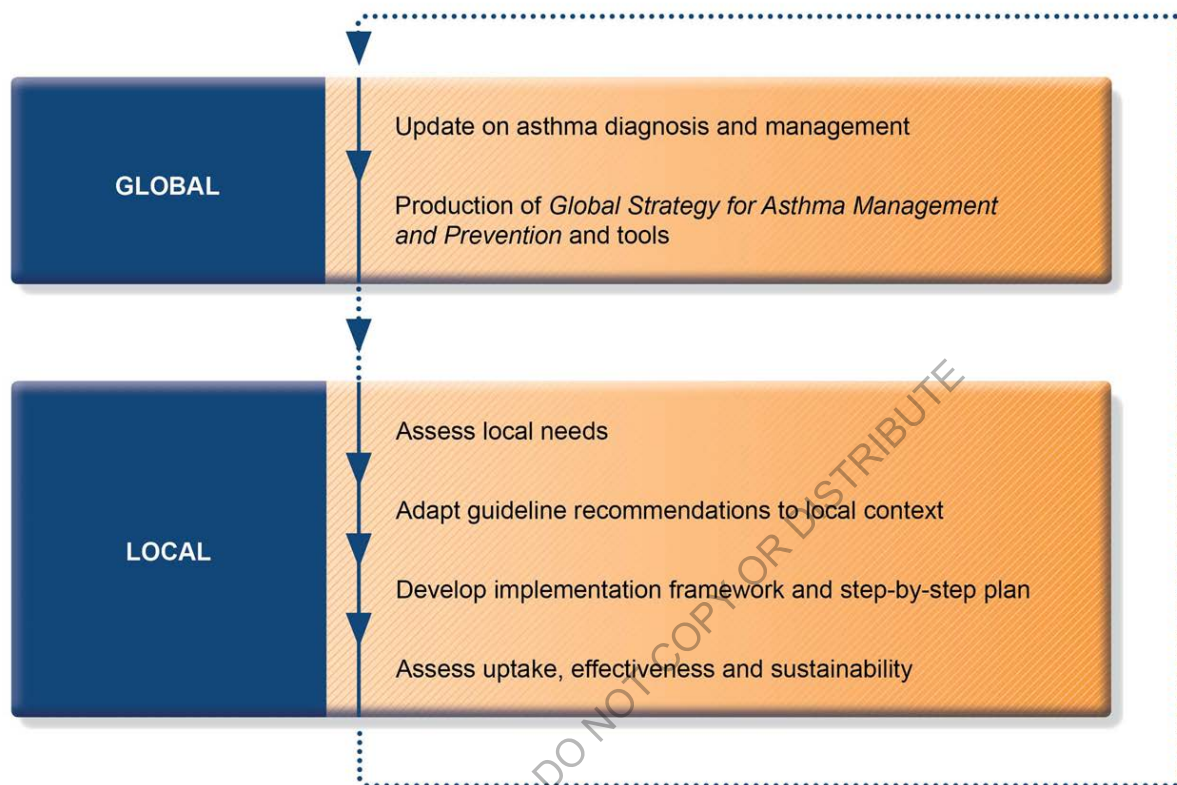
GLOBAL

Update on asthma diagnosis and management

Production of *Global Strategy for Asthma Management and Prevention* and tools

LOCAL

Assess local needs

Adapt guideline recommendations to local context

Develop implementation framework and step-by-step plan

Assess uptake, effectiveness and sustainability

DO NOT COPY OR DISTRIBUTE